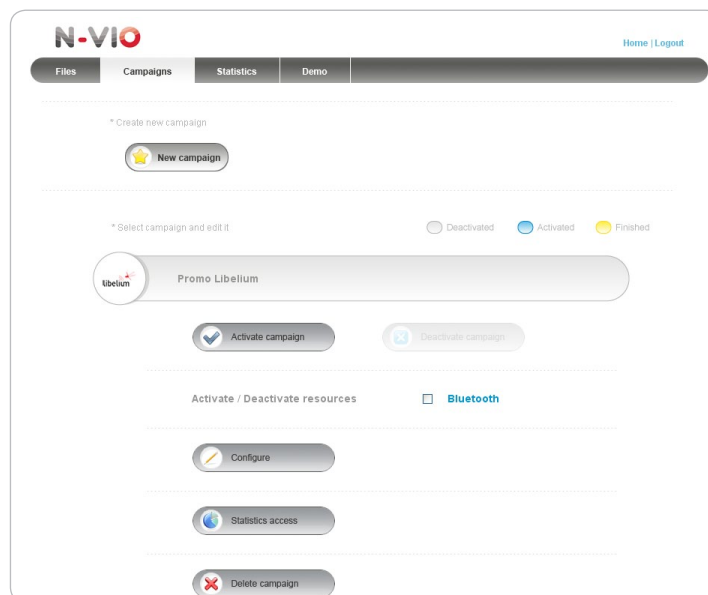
N-VIO

Home | Logout

Files
Campaigns
Statistics
Demo

* Create new campaign

New campaign

* Select campaign and edit it

Deactivated
Activated
Finished

libelium

Promo Libelium

Activate campaign

Deactivate campaign

Activate / Deactivate resources

Bluetooth

Configure

Statistics access

Delete campaign